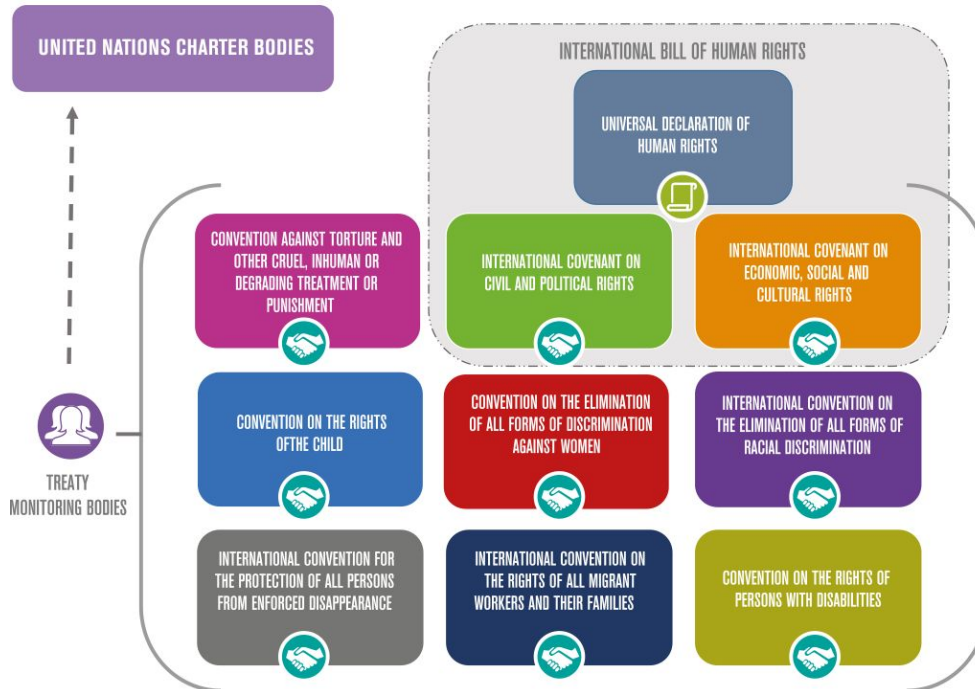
UNITED NATIONS CHARTER BODIES

INTERNATIONAL BILL OF HUMAN RIGHTS

UNIVERSAL DECLARATION OF HUMAN RIGHTS

CONVENTION AGAINST TORTURE AND OTHER CRUEL, INHUMAN OR DEGRADING TREATMENT OR PUNISHMENT

INTERNATIONAL COVENANT ON CIVIL AND POLITICAL RIGHTS

INTERNATIONAL COVENANT ON ECONOMIC, SOCIAL AND CULTURAL RIGHTS

TREATY MONITORING BODIES

CONVENTION ON THE RIGHTS OFTHE CHILD

CONVENTION ON THE ELIMINATION OF ALL FORMS OF DISCRIMINATION AGAINST WOMEN

INTERNATIONAL CONVENTION ON THE ELIMINATION OF ALL FORMS OF RACIAL DISCRIMINATION

INTERNATIONAL CONVENTION FOR THE PROTECTION OF ALL PERSONS FROM ENFORCED DISAPPEARANCE

INTERNATIONAL CONVENTION ON THE RIGHTS OF ALL MIGRANT WORKERS AND THEIR FAMILIES

CONVENTION ON THE RIGHTS OF PERSONS WITH DISABILITIES